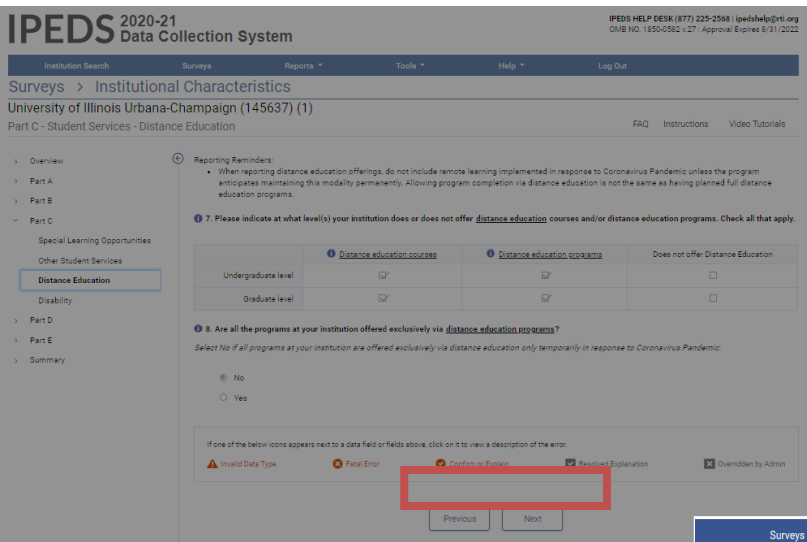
IPEDS 2020-21 Data Collection System

IPEDS HELP DESK (877) 225-2568 | ipedshelp@rti.org
OMB NO. 1850-0582 v.27 : Approval Expires 8/31/2022

Institution Search Surveys Reports Tools Help Log Out

Surveys > Institutional Characteristics

University of Illinois Urbana-Champaign (145637) (1)

Part C - Student Services - Distance Education

FAQ Instructions Video Tutorials

Overview
Part A
Part B
Part C
Special Learning Opportunities
Other Student Services
Distance Education
Disability
Part D
Part E
Summary

Reporting Reminders:
• When reporting distance education offerings, do not include remote learning implemented in response to Coronavirus Pandemic unless the program anticipates maintaining this modality permanently. Allowing program completion via distance education is not the same as having planned full distance education programs.

7. Please indicate at what level(s) your institution does or does not offer distance education courses and/or distance education programs. Check all that apply.

| | Distance education courses | Distance education programs | Does not offer Distance Education |
|---|---|---|---|
| Undergraduate level | ☑ | ☑ | ☐ |
| Graduate level | ☑ | ☑ | ☐ |

8. Are all the programs at your institution offered exclusively via distance education programs?

Select No if all programs at your institution are offered exclusively via distance education only temporarily in response to Coronavirus Pandemic.

No
Yes

If one of the below icons appears next to a data field or fields above, click on it to view a description of the error.

Invalid Data Type Fatal Error Confirm or Explain Resolved Explanation Overridden by Admin

Previous Next

Surveys